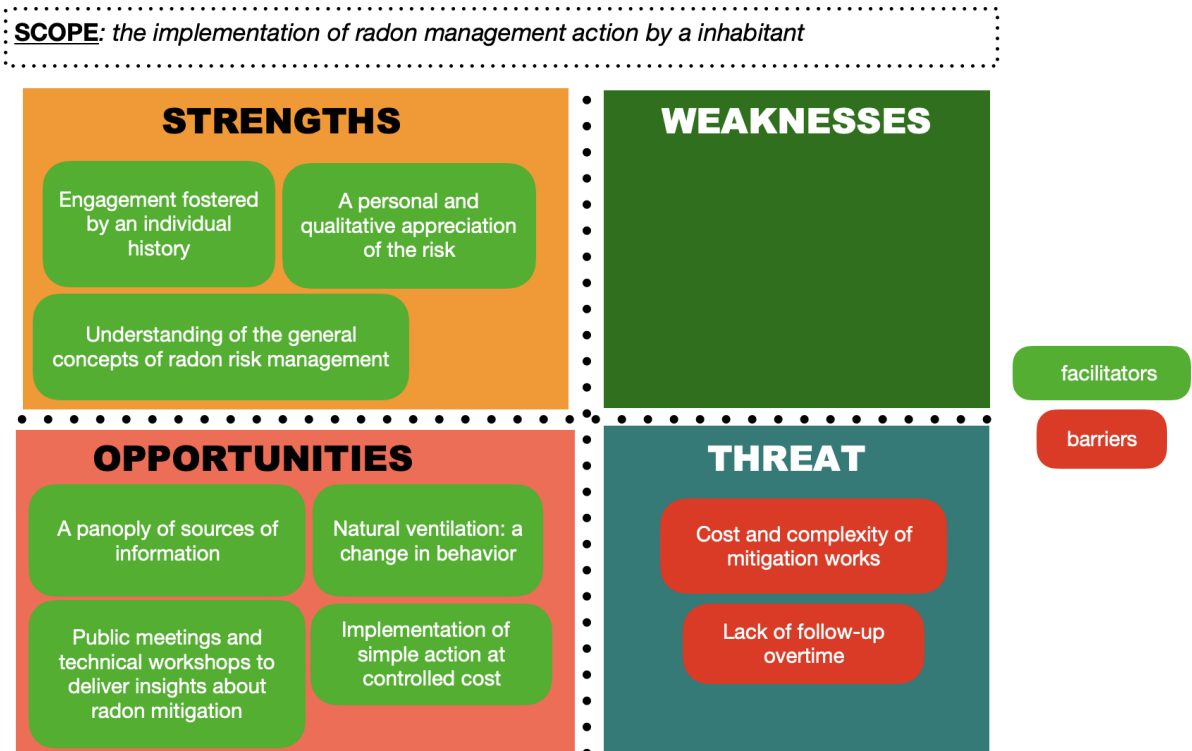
**SCOPE**: *the implementation of radon management action by a inhabitant*

STRENGTHS

Engagement fostered by an individual history

A personal and qualitative appreciation of the risk

Understanding of the general concepts of radon risk management

WEAKNESSES

OPPORTUNITIES

A panoply of sources of information

Natural ventilation: a change in behavior

Public meetings and technical workshops to deliver insights about radon mitigation

Implementation of simple action at controlled cost

THREAT

Cost and complexity of mitigation works

Lack of follow-up overtime

facilitators

barriers